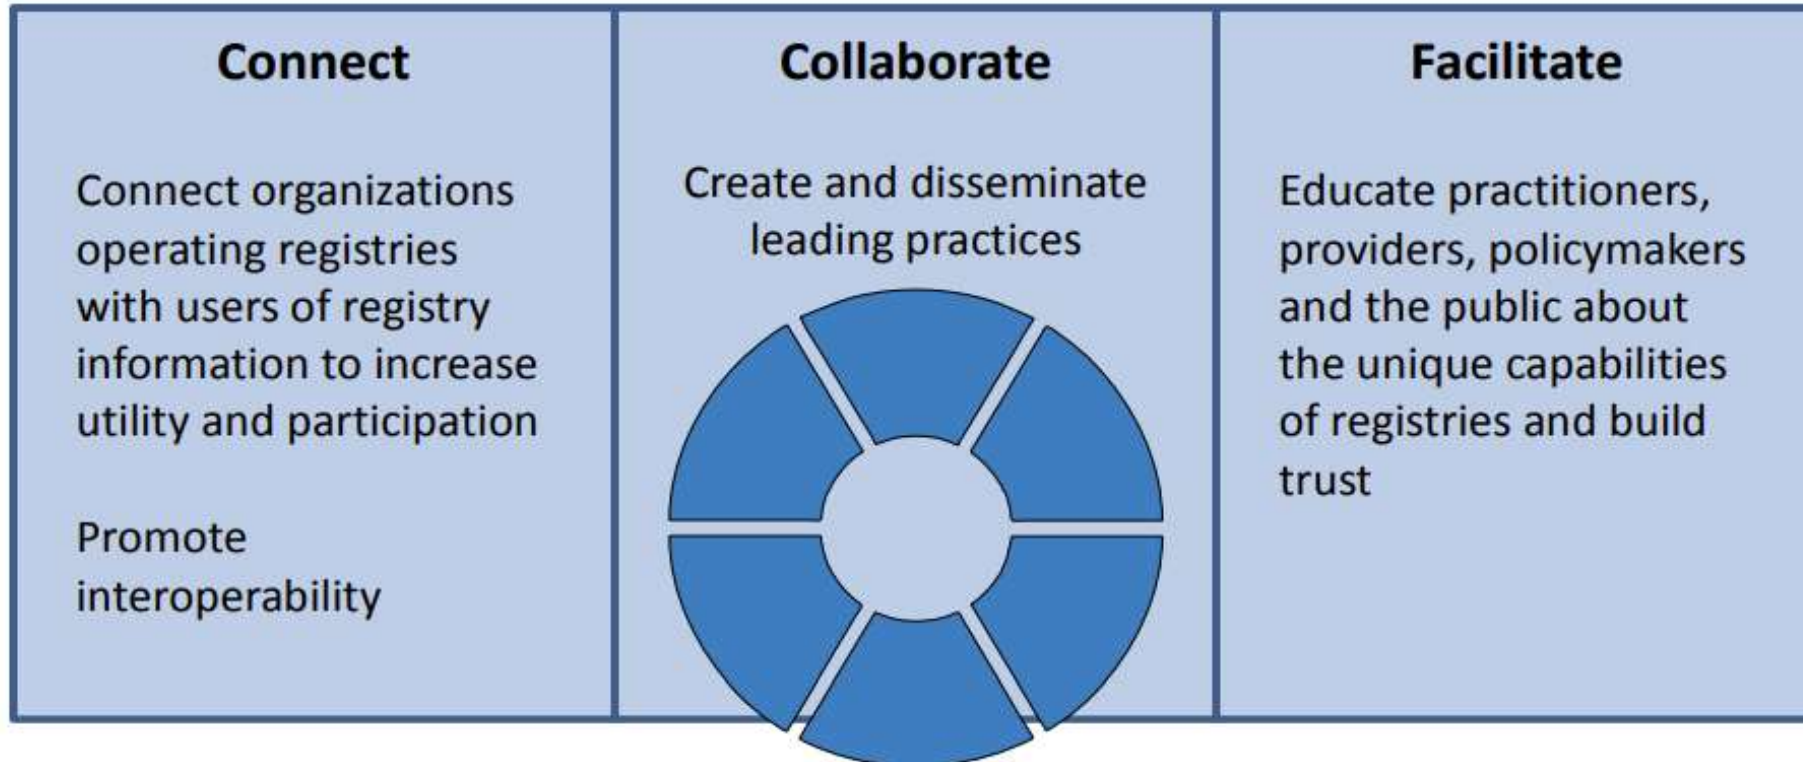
Connect

Connect organizations operating registries with users of registry information to increase utility and participation

Promote interoperability

Collaborate

Create and disseminate leading practices

Facilitate

Educate practitioners, providers, policymakers and the public about the unique capabilities of registries and build trust